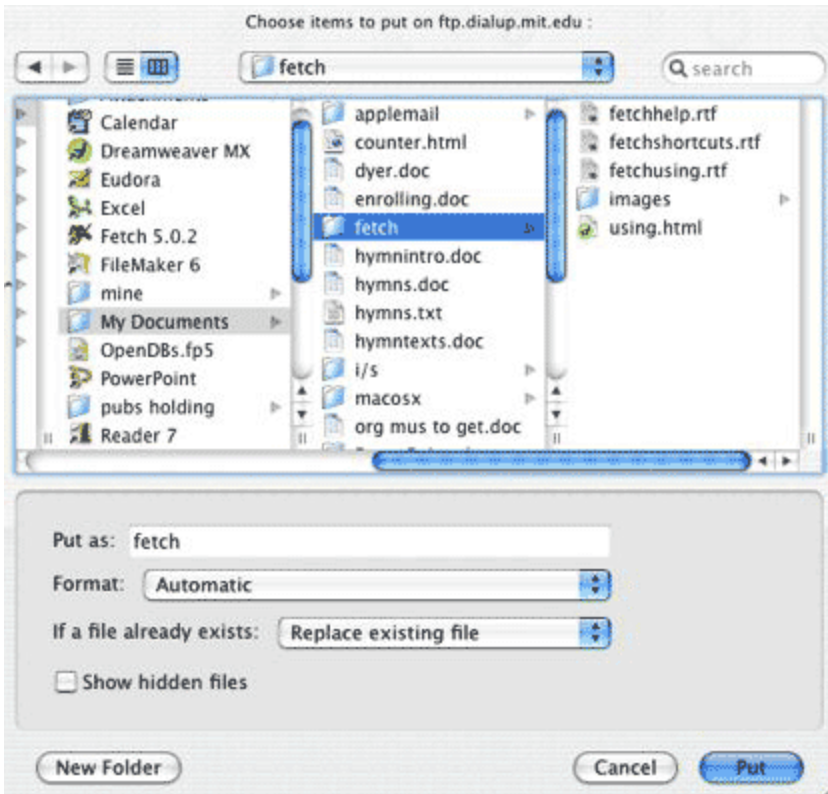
Choose items to put on ftp.dialup.mit.edu :

fetch

search

Calendar
Dreamweaver MX
Eudora
Excel
Fetch 5.0.2
FileMaker 6
mine
My Documents
OpenDBs.fp5
PowerPoint
pubs holding
Reader 7

applemail
counter.html
dyer.doc
enrolling.doc
fetch
hymnintro.doc
hymns.doc
hymns.txt
hymntexts.doc
i/s
macosx
org mus to get.doc

fetchhelp.rtf
fetchshortcuts.rtf
fetchusing.rtf
images
using.html

Put as: fetch

Format: Automatic

If a file already exists: Replace existing file

Show hidden files

New Folder

Cancel

Put